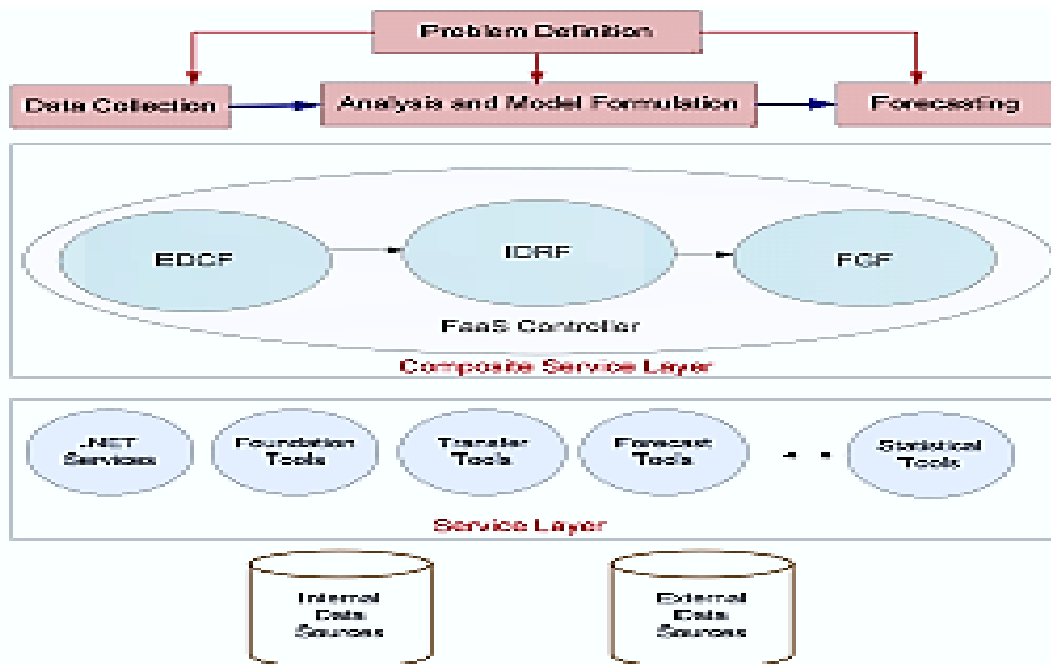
Problem Definition

Data Collection

Analysis and Model Formulation

Forecasting

EDCF

IDRF

FCF

FaaS Controller

Composite Service Layer

.NET Services

Foundation Tools

Transfer Tools

Forecast Tools

. .

Statistical Tools

Service Layer

Internal Data Sources

External Data Sources